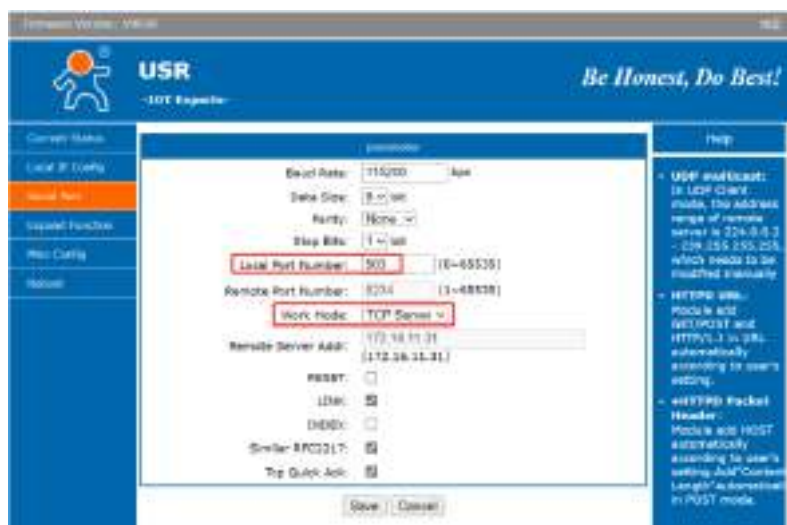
Firmware Version: V4016

USR
-IOT Experts-

Be Honest, Do Best!

Current Status
Local IP Config
Serial Port
Expand Function
Misc Config
Reboot

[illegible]

Baud Rate: 115200 bps
Data Size: 8 bit
Parity: None
Stop Bits: 1 bit
Local Port Number: 502 (0~65535)
Remote Port Number: 8234 (1~65535)
Work Mode: TCP Server
Remote Server Addr: 172.16.11.31 (172.16.11.31)
RESET:
LINK:
INDEX:
Similar RFC2217:
Tcp Quick Ack:

Save Cancel

Help

• UDP multicast: In UDP Client mode, the address range of remote server is 224.0.0.0 - 239.255.255.255, which needs to be modified manually

• HTTPD URL: Module add GET/POST and HTTP/1.1 in URL automatically according to user's setting.

• HTTPD Packet Header: Module add HOST automatically according to user's setting.Add"Content-Length" automatically in POST mode.